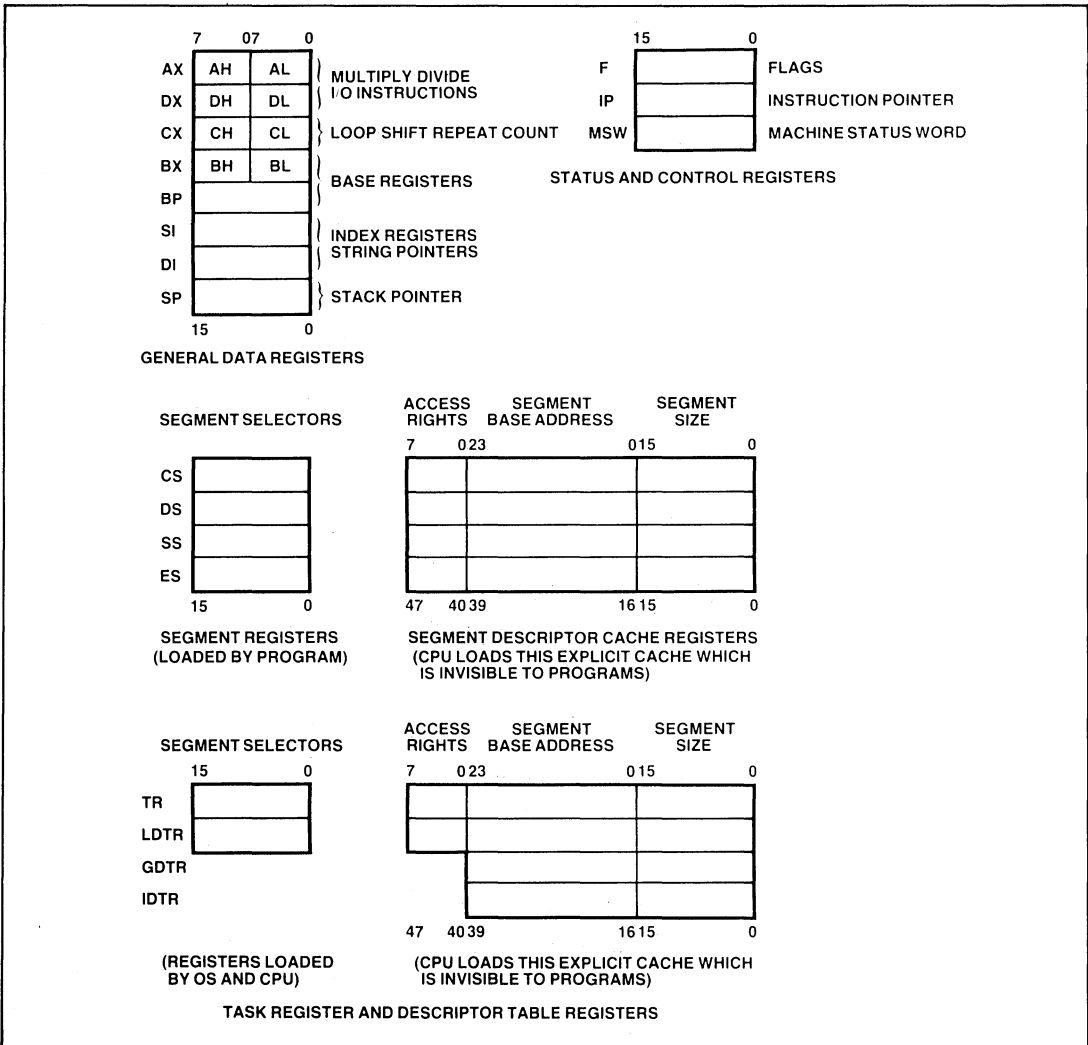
7 07 0

| | | |
|---|---|---|
| AX | AH | AL |
| DX | DH | DL |
| CX | CH | CL |
| BX | BH | BL |
| BP | | |
| SI | | |
| DI | | |
| SP | | |

MULTIPLY DIVIDE
I/O INSTRUCTIONS
LOOP SHIFT REPEAT COUNT
BASE REGISTERS
INDEX REGISTERS
STRING POINTERS
STACK POINTER

15 0

GENERAL DATA REGISTERS

15 0

F FLAGS
IP INSTRUCTION POINTER
MSW MACHINE STATUS WORD

STATUS AND CONTROL REGISTERS

SEGMENT SELECTORS

CS
DS
SS
ES

15 0

SEGMENT REGISTERS
(LOADED BY PROGRAM)

ACCESS RIGHTS SEGMENT BASE ADDRESS SEGMENT SIZE

7 0 23 0 15 0

47 40 39 16 15 0

SEGMENT DESCRIPTOR CACHE REGISTERS
(CPU LOADS THIS EXPLICIT CACHE WHICH IS INVISIBLE TO PROGRAMS)

SEGMENT SELECTORS

15 0

TR
LDTR
GDTR
IDTR

(REGISTERS LOADED BY OS AND CPU)

ACCESS RIGHTS SEGMENT BASE ADDRESS SEGMENT SIZE

7 0 23 0 15 0

47 40 39 16 15 0

(CPU LOADS THIS EXPLICIT CACHE WHICH IS INVISIBLE TO PROGRAMS)

TASK REGISTER AND DESCRIPTOR TABLE REGISTERS